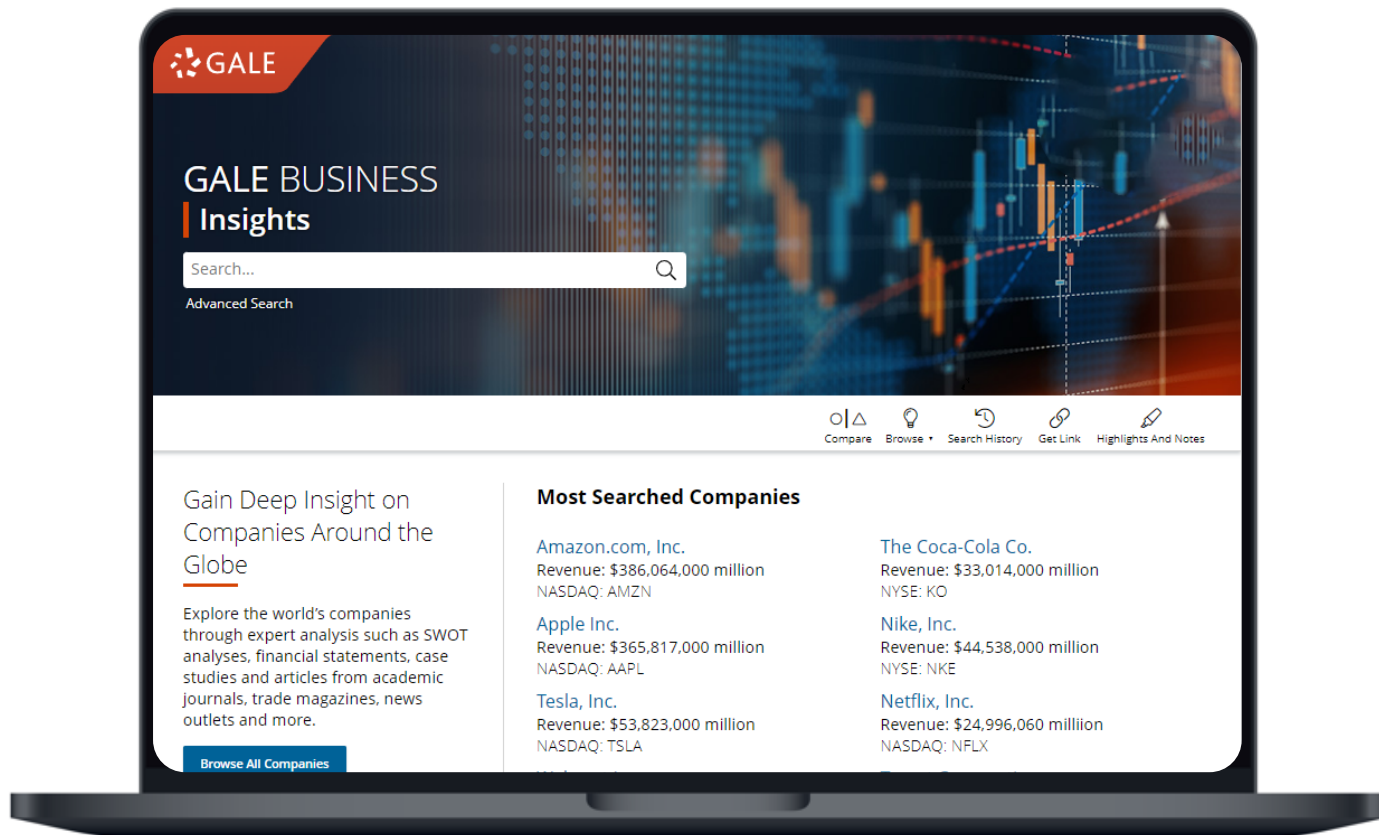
GALE

GALE BUSINESS
Insights

Search...

Advanced Search

Compare Browse Search History Get Link Highlights And Notes

Gain Deep Insight on Companies Around the Globe

Explore the world's companies through expert analysis such as SWOT analyses, financial statements, case studies and articles from academic journals, trade magazines, news outlets and more.

Browse All Companies

Most Searched Companies

Amazon.com, Inc.
Revenue: $386,064,000 million
NASDAQ: AMZN

The Coca-Cola Co.
Revenue: $33,014,000 million
NYSE: KO

Apple Inc.
Revenue: $365,817,000 million
NASDAQ: AAPL

Nike, Inc.
Revenue: $44,538,000 million
NYSE: NKE

Tesla, Inc.
Revenue: $53,823,000 million
NASDAQ: TSLA

Netflix, Inc.
Revenue: $24,996,060 milliion
NASDAQ: NFLX

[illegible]

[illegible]